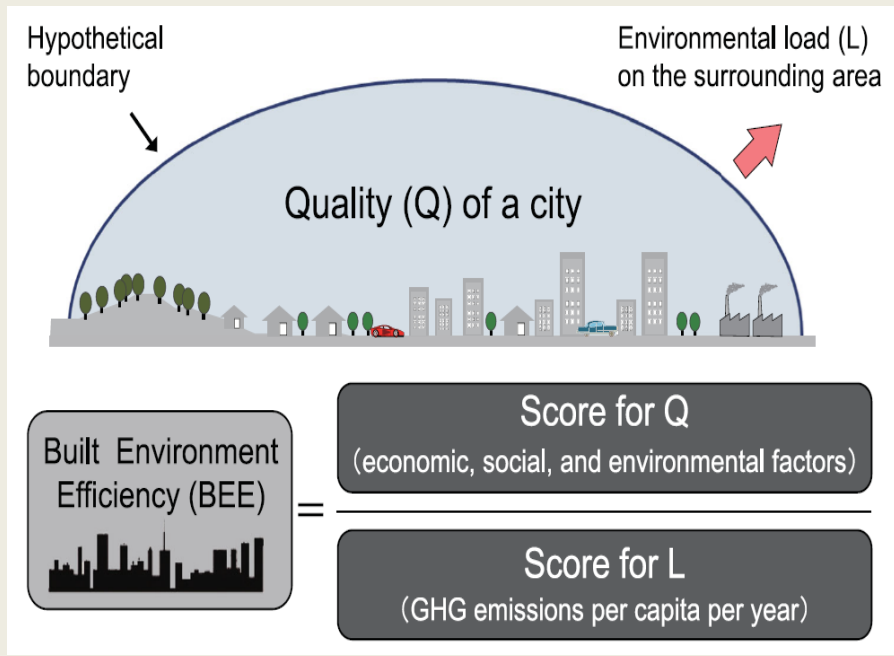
Hypothetical boundary

Environmental load (L) on the surrounding area

Quality (Q) of a city

Built Environment Efficiency (BEE)

=

Score for Q
(economic, social, and environmental factors)

Score for L
(GHG emissions per capita per year)